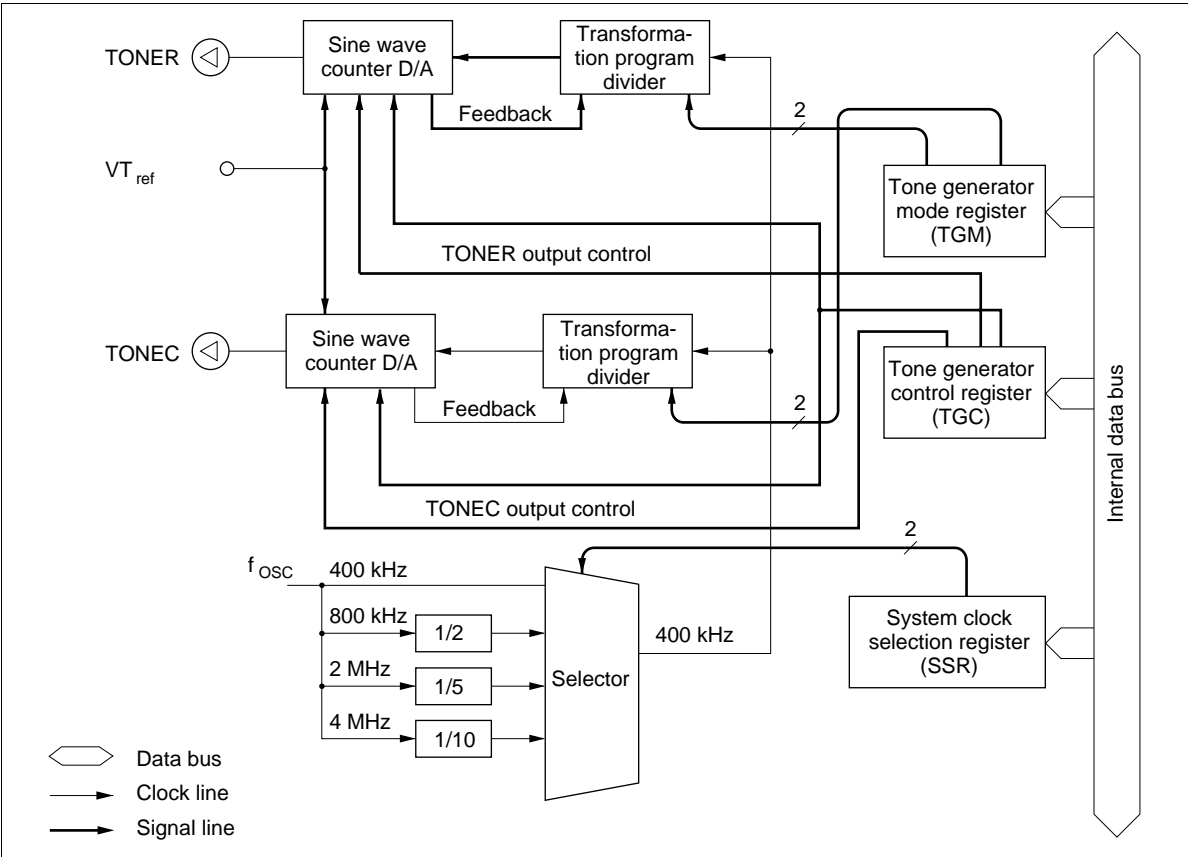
TONER

Sine wave counter D/A

Transformation program divider

Feedback

2

$VT_{ref}$

Tone generator mode register (TGM)

TONER output control

TONEC

Sine wave counter D/A

Transformation program divider

Tone generator control register (TGC)

Feedback

2

TONEC output control

Internal data bus

2

$f_{OSC}$

400 kHz

800 kHz

1/2

2 MHz

1/5

4 MHz

1/10

Selector

400 kHz

System clock selection register (SSR)

Data bus

Clock line

Signal line